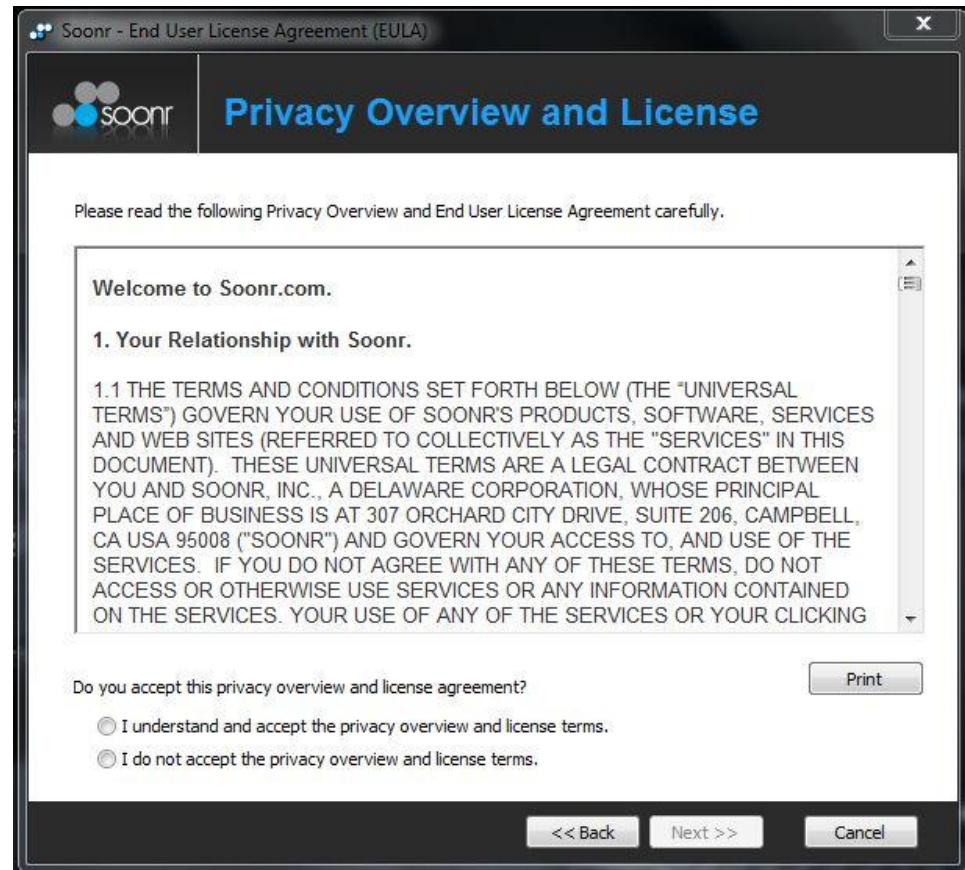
Soonr - End User License Agreement (EULA)

soonr

Privacy Overview and License

Please read the following Privacy Overview and End User License Agreement carefully.

Welcome to Soonr.com.

1. Your Relationship with Soonr.

1.1 THE TERMS AND CONDITIONS SET FORTH BELOW (THE "UNIVERSAL TERMS") GOVERN YOUR USE OF SOONR'S PRODUCTS, SOFTWARE, SERVICES AND WEB SITES (REFERRED TO COLLECTIVELY AS THE "SERVICES" IN THIS DOCUMENT). THESE UNIVERSAL TERMS ARE A LEGAL CONTRACT BETWEEN YOU AND SOONR, INC., A DELAWARE CORPORATION, WHOSE PRINCIPAL PLACE OF BUSINESS IS AT 307 ORCHARD CITY DRIVE, SUITE 206, CAMPBELL, CA USA 95008 ("SOONR") AND GOVERN YOUR ACCESS TO, AND USE OF THE SERVICES. IF YOU DO NOT AGREE WITH ANY OF THESE TERMS, DO NOT ACCESS OR OTHERWISE USE SERVICES OR ANY INFORMATION CONTAINED ON THE SERVICES. YOUR USE OF ANY OF THE SERVICES OR YOUR CLICKING

Print

Do you accept this privacy overview and license agreement?

I understand and accept the privacy overview and license terms.

I do not accept the privacy overview and license terms.

<< Back

Next >>

Cancel